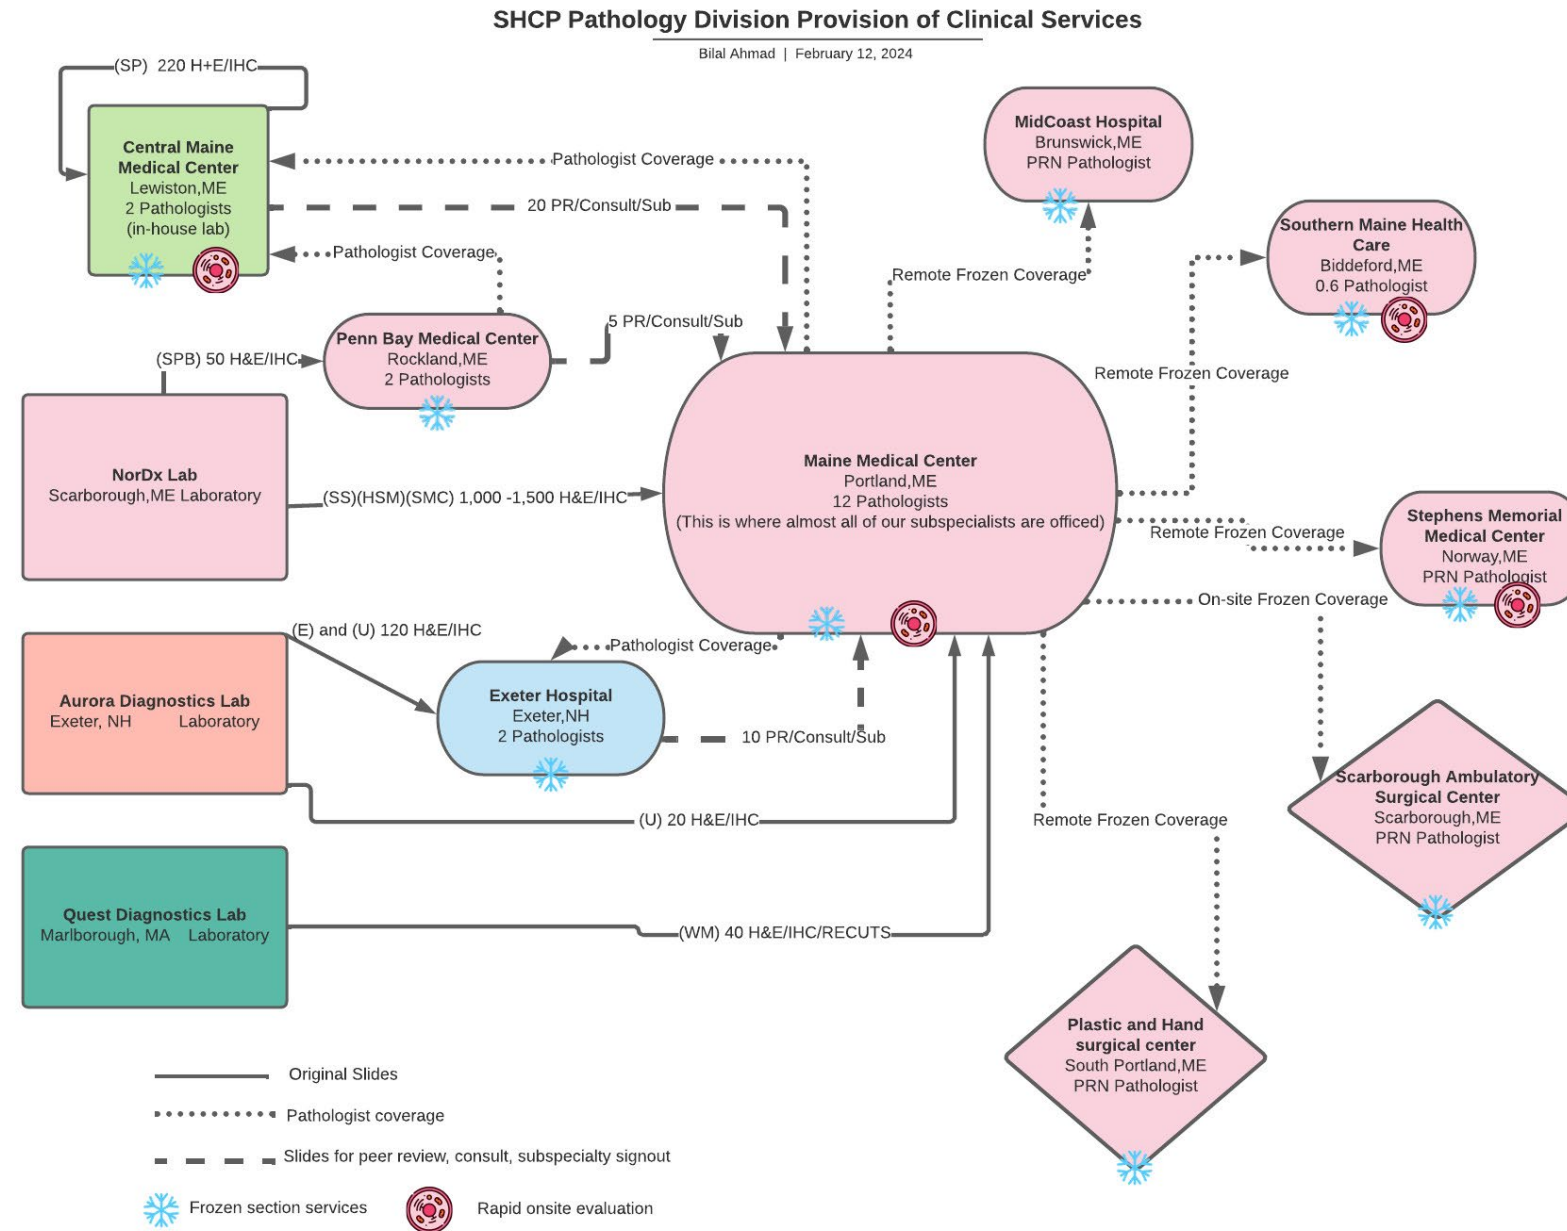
SHCP Pathology Division Provision of Clinical Services

Bilal Ahmad | February 12, 2024

(SP) 220 H+E/IHC

Central Maine Medical Center
Lewiston,ME
2 Pathologists
(in-house lab)

Pathologist Coverage

20 PR/Consult/Sub

Pathologist Coverage

MidCoast Hospital
Brunswick,ME
PRN Pathologist

Remote Frozen Coverage

Southern Maine Health Care
Biddeford,ME
0.6 Pathologist

(SPB) 50 H&E/IHC

Penn Bay Medical Center
Rockland,ME
2 Pathologists

5 PR/Consult/Sub

Remote Frozen Coverage

NorDx Lab
Scarborough,ME Laboratory

(SS)(HSM)(SMC) 1,000 -1,500 H&E/IHC

Maine Medical Center
Portland,ME
12 Pathologists
(This is where almost all of our subspecialists are officed)

Remote Frozen Coverage

Stephens Memorial Medical Center
Norway,ME
PRN Pathologist

On-site Frozen Coverage

(E) and (U) 120 H&E/IHC

Pathologist Coverage

Aurora Diagnostics Lab
Exeter, NH Laboratory

Exeter Hospital
Exeter,NH
2 Pathologists

10 PR/Consult/Sub

Scarborough Ambulatory Surgical Center
Scarborough,ME
PRN Pathologist

(U) 20 H&E/IHC

Remote Frozen Coverage

Quest Diagnostics Lab
Marlborough, MA Laboratory

(WM) 40 H&E/IHC/RECUTS

Plastic and Hand surgical center
South Portland,ME
PRN Pathologist

Original Slides

Pathologist coverage

Slides for peer review, consult, subspecialty signout

Frozen section services

Rapid onsite evaluation